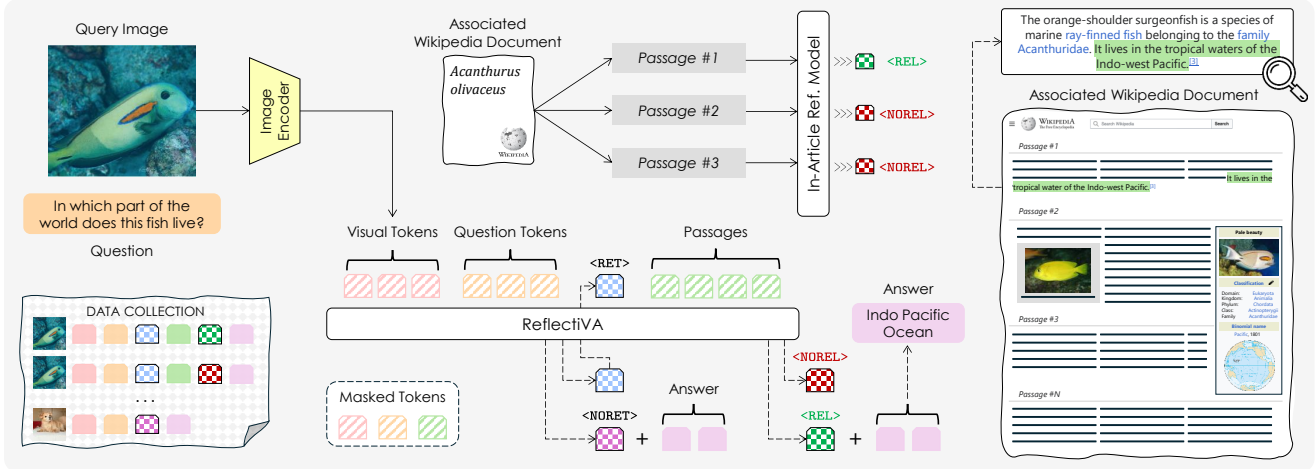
Query Image

Image Encoder

In which part of the world does this fish live?

Question

Associated Wikipedia Document

Acanthurus olivaceus

WIKIPEDIA

Passage #1

Passage #2

Passage #3

In-Article Ref. Model

<REL>

<NOREL>

<NOREL>

The orange-shoulder surgeonfish is a species of marine ray-finned fish belonging to the family Acanthuridae. It lives in the tropical waters of the Indo-west Pacific.[3]

Associated Wikipedia Document

WIKIPEDIA The Free Encyclopedia

Search Wikipedia

Search

Passage #1

It lives in the tropical water of the Indo-west Pacific.[3]

Passage #2

Pale beauty

Classification

Domain: Eukaryota
Kingdom: Animalia
Phylum: Chordata
Class: Actinopterygii
Family: Acanthuridae

Binomial name

Pacific, 1801

Passage #3

Passage #N

Visual Tokens

Question Tokens

Passages

<RET>

DATA COLLECTION

. . .

ReflectiVA

Answer

Indo Pacific Ocean

<NOREL>

Masked Tokens

Answer

<NORET>

+

<REL>

+